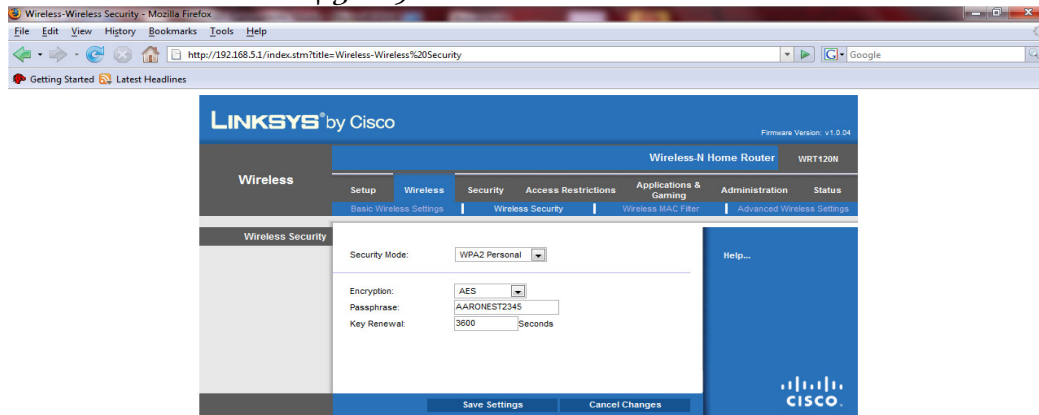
Wireless-Wireless Security - Mozilla Firefox

File Edit View History Bookmarks Tools Help

http://192.168.5.1/index.stm?title=Wireless-Wireless%20Security

Google

Getting Started Latest Headlines

LINKSYS® by Cisco

Firmware Version: v1.0.04

Wireless-N Home Router WRT120N

Wireless

Setup Wireless Security Access Restrictions Applications & Gaming Administration Status

Basic Wireless Settings | Wireless Security | Wireless MAC Filter | Advanced Wireless Settings

Wireless Security

Security Mode: WPA2 Personal

Encryption: AES

Passphrase: AARONEST2345

Key Renewal: 3600 Seconds

Help...

Save Settings Cancel Changes

cisco.